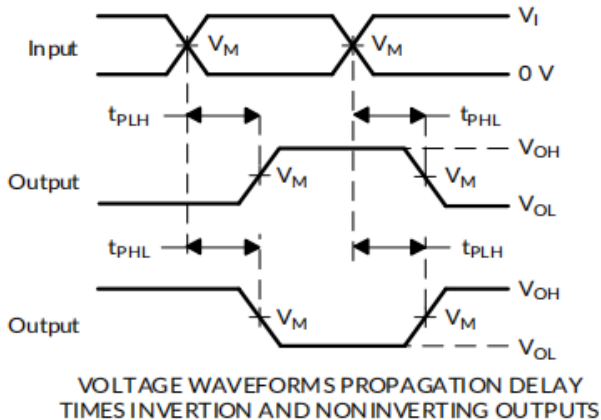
Input
$V_I$
$V_M$
$V_M$
0 V
$t_{PLH}$
$t_{PHL}$
$V_{OH}$
Output
$V_M$
$V_M$
$V_{OL}$
$t_{PHL}$
$t_{PLH}$
$V_{OH}$
Output
$V_M$
$V_M$
$V_{OL}$

VOLTAGE WAVEFORMS PROPAGATION DELAY TIMES INVERTION AND NONINVERTING OUTPUTS